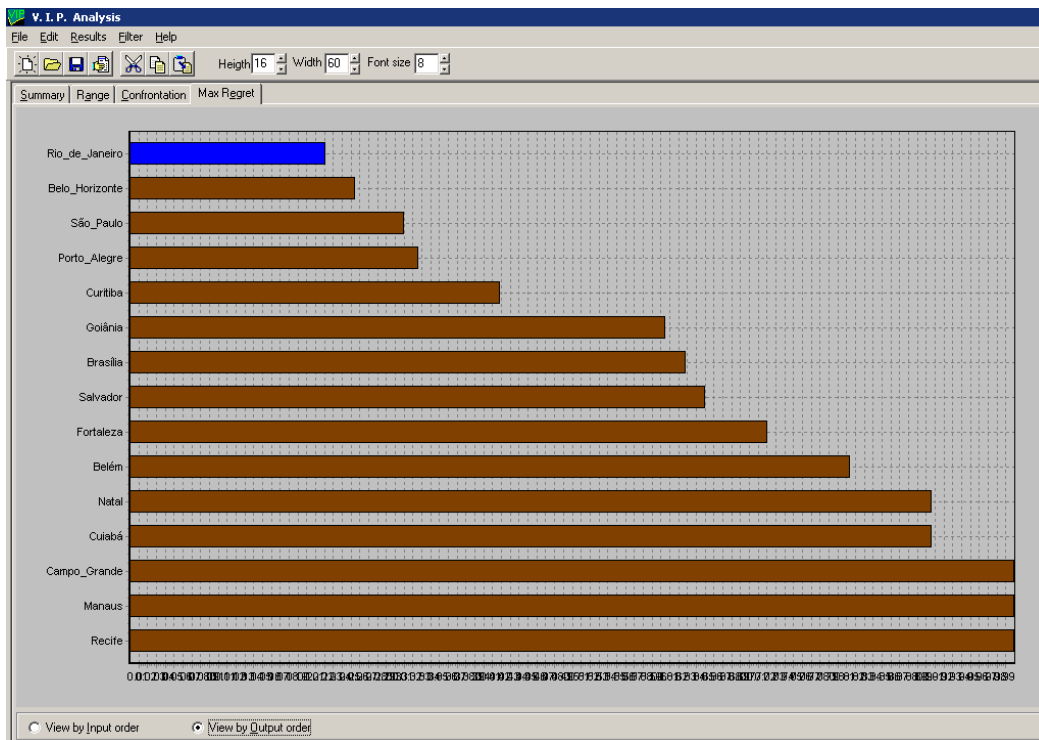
V. I. P. Analysis
File Edit Results Filter Help
Heigth 16 Width 60 Font size 8
Summary Range Confrontation Max Regret

Rio_de_Janeiro
Belo_Horizonte
São_Paulo
Porto_Alegre
Curitiba
Goiânia
Brasília
Salvador
Fortaleza
Belém
Natal
Cuiabá
Campo_Grande
Manaus
Recife

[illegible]

View by Input order
View by Output order